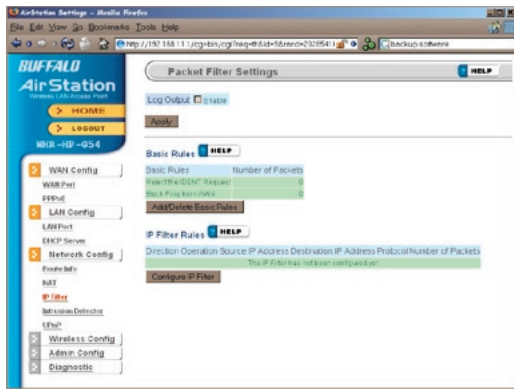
AirStation Settings - Mozilla Firefox

File Edit View Go Bookmarks Tools Help

http://192.168.11.1/cgi-bin/cgi?req=tfr&id=5&rand=2328541 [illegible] backup software

BUFFALO
AirStation
Wireless LAN Access Point

HOME
LOGOUT

WHR-HP-G54

WAN Config
WAN Port
PPPoE
LAN Config
LAN Port
DHCP Server
Network Config
Route Info
NAT
IP Filter
Intrusion Detector
UPnP
Wireless Config
Admin Config
Diagnostic

Packet Filter Settings
HELP

Log Output Enable

Apply

Basic Rules HELP

| Basic Rules | Number of Packets |
|---|---|
| Reject the IDENT Request | 0 |
| Block Ping from WAN | 0 |

Add/Delete Basic Rules

IP Filter Rules HELP

| Direction | Operation | Source IP Address | Destination IP Address | Protocol | Number of Packets |
|---|---|---|---|---|---|
| The IP Filter has not been configured yet | | | | | |

Configure IP Filter